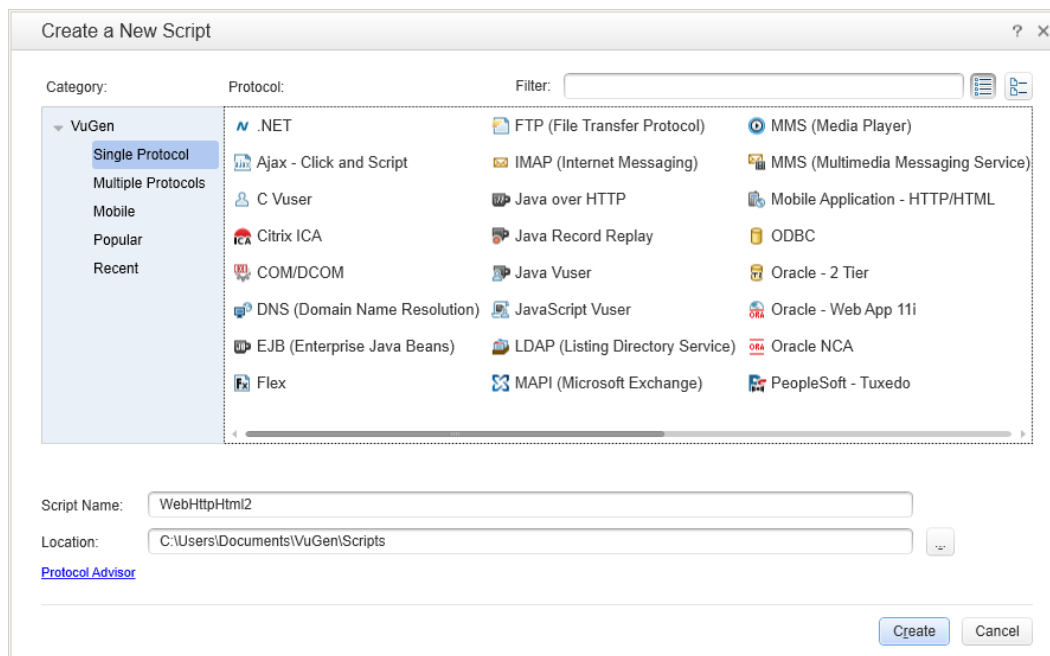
Create a New Script

? ×

Category:

Protocol:

Filter:

VuGen
Single Protocol
Multiple Protocols
Mobile
Popular
Recent

.NET
Ajax - Click and Script
C Vuser
Citrix ICA
COM/DCOM
DNS (Domain Name Resolution)
EJB (Enterprise Java Beans)
Flex

FTP (File Transfer Protocol)
IMAP (Internet Messaging)
Java over HTTP
Java Record Replay
Java Vuser
JavaScript Vuser
LDAP (Listing Directory Service)
MAPI (Microsoft Exchange)

MMS (Media Player)
MMS (Multimedia Messaging Service)
Mobile Application - HTTP/HTML
ODBC
Oracle - 2 Tier
Oracle - Web App 11i
Oracle NCA
PeopleSoft - Tuxedo

Script Name: WebHttpHtml2

Location: C:\Users\Documents\VuGen\Scripts

...

Protocol Advisor

Create

Cancel